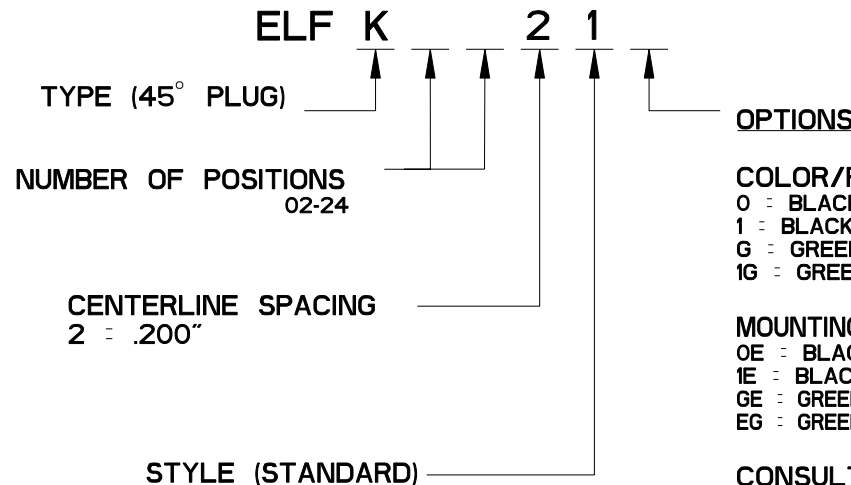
ELF K _ _ 2 1 _

TYPE (45° PLUG)

NUMBER OF POSITIONS
02-24

CENTERLINE SPACING
2 = .200"

STYLE (STANDARD)

OPTIONS

COLOR/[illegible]
0 = BLACK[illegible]
1 = BLACK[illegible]
G = GREEN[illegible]
1G = GREE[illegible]

MOUNTING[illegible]
0E = BLAC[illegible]
1E = BLAC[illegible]
GE = GREE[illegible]
EG = GREE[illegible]

CONSULT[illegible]